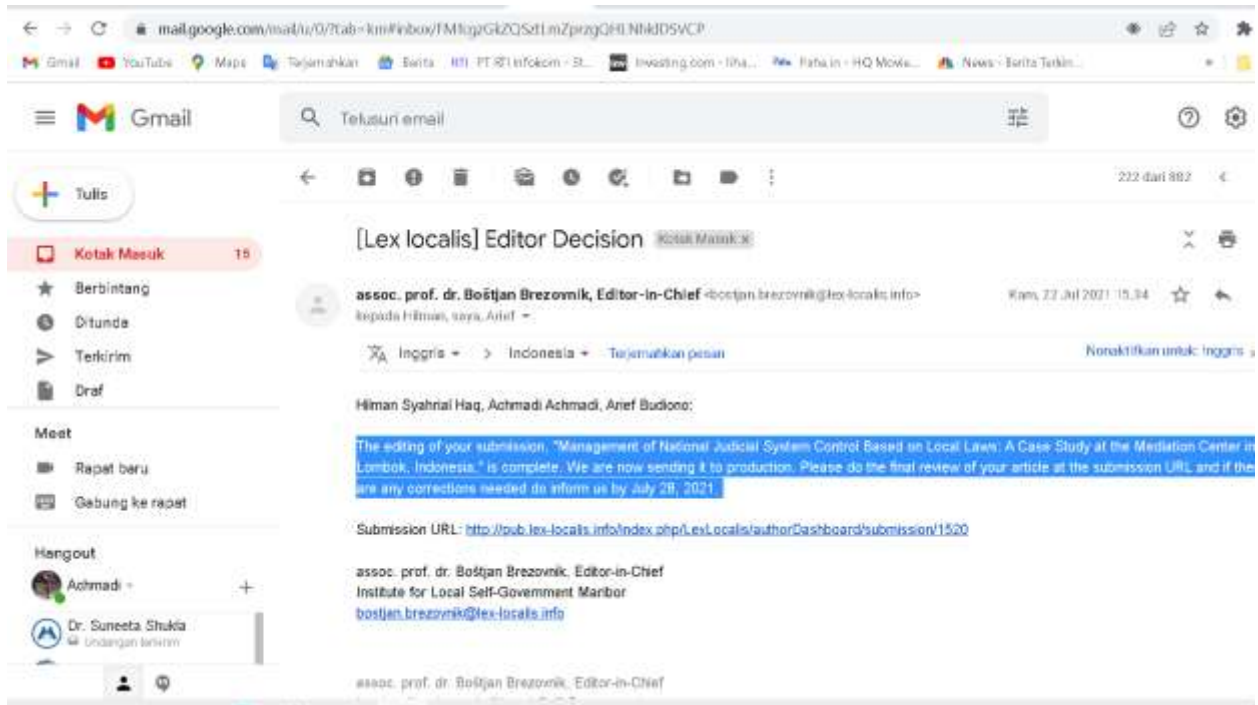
mail.google.com/mail/u/0/?tab=rm#inbox/FMfcgzGkZQSztLmZpzgQHLNhkDSVCP

Gmail YouTube Maps Terjemahkan Berita RTI PT RTI Infokom - B... Investing.com - Ilha... Pahe.in - HQ Movie... News - Berita Terkin...

Gmail

Telusuri email

Tulis

Kotak Masuk 15
Berbintang
Ditunda
Terkirim
Draf

Meet
Rapat baru
Gabung ke rapat

Hangout
Achmadi
Dr. Suneeta Shukla
Undangan terkirim

222 dari 882

[Lex localis] Editor Decision Kotak Masuk x

assoc. prof. dr. Boštjan Brezovnik, Editor-in-Chief <bostjan.brezovnik@lex-localis.info>
kepada Hilman, saya, Arief

Kam, 22 Jul 2021 15.34

Inggris > Indonesia Terjemahkan pesan
Nonaktifkan untuk: Inggris

Hilman Syahrial Haq, Achmadi Achmadi, Arief Budiono:

The editing of your submission, "Management of National Judicial System Control Based on Local Laws: A Case Study at the Mediation Center in Lombok, Indonesia," is complete. We are now sending it to production. Please do the final review of your article at the submission URL and if there are any corrections needed do inform us by July 28, 2021.

Submission URL: http://pub.lex-localis.info/index.php/LexLocalis/authorDashboard/submission/1520

assoc. prof. dr. Boštjan Brezovnik, Editor-in-Chief
Institute for Local Self-Government Maribor
bostjan.brezovnik@lex-localis.info

assoc. prof. dr. Boštjan Brezovnik, Editor-in-Chief